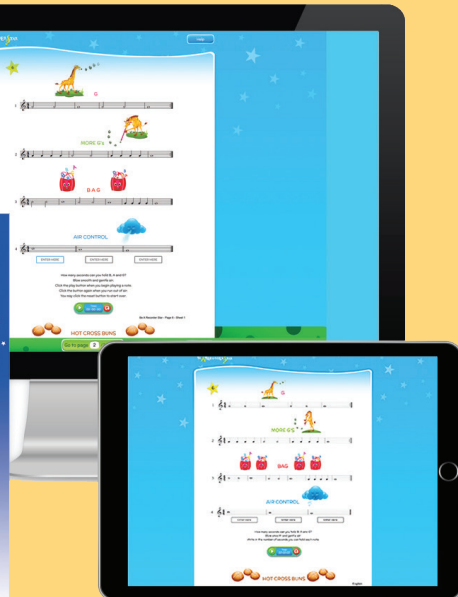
G

MORE G'S

B A G

AIR CONTROL

How many seconds can you hold B, A and G?
Blow smooth and gentle air.
Click the play button when you begin playing a note.
Click the button again when you run out of air.
You may click the reset button to start over.

HOT CROSS BUNS

Go to page 2

G

MORE G'S

BAG

AIR CONTROL

HOT CROSS BUNS